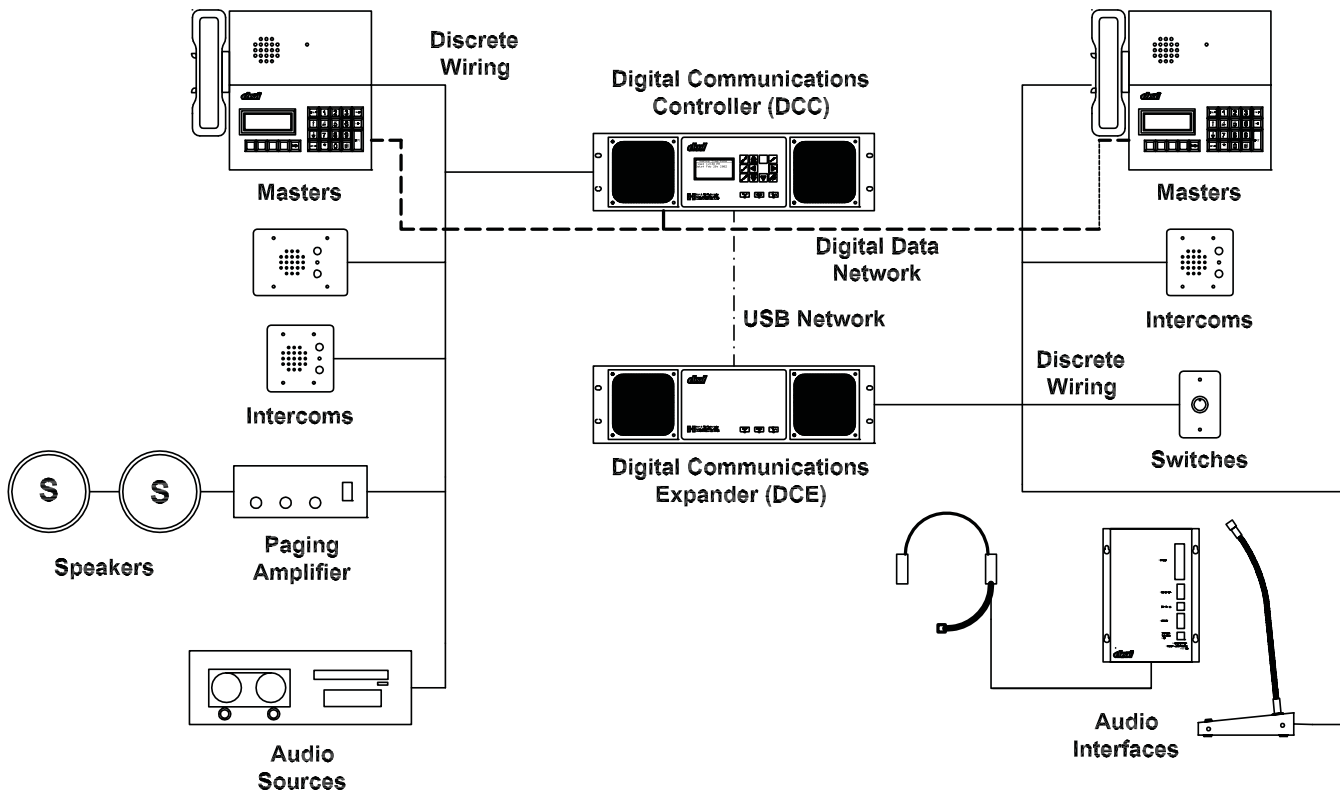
Discrete Wiring

Digital Communications Controller (DCC)

Masters

Masters

Digital Data Network

USB Network

Intercoms

Intercoms

Discrete Wiring

Switches

Digital Communications Expander (DCE)

S

S

Speakers

Paging Amplifier

Audio Sources

Audio Interfaces